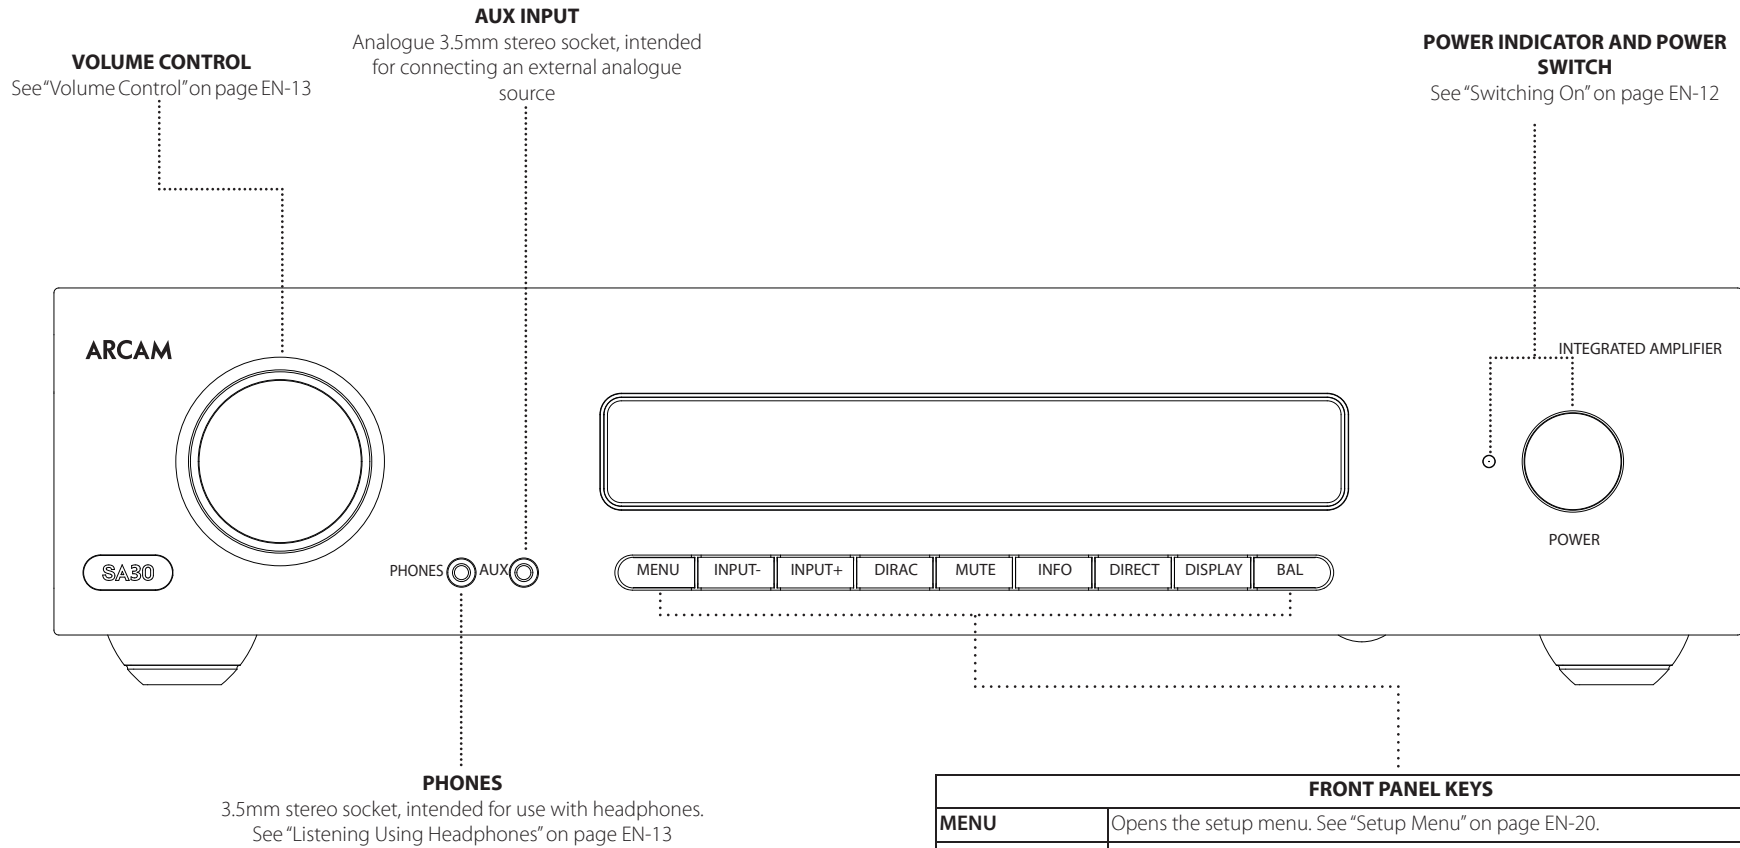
AUX INPUT
Analogue 3.5mm stereo socket, intended for connecting an external analogue source

VOLUME CONTROL
See "Volume Control" on page EN-13

POWER INDICATOR AND POWER SWITCH
See "Switching On" on page EN-12

ARCAM

INTEGRATED AMPLIFIER

POWER

SA30

PHONES AUX

MENU INPUT- INPUT+ DIRAC MUTE INFO DIRECT DISPLAY BAL

PHONES
3.5mm stereo socket, intended for use with headphones. See "Listening Using Headphones" on page EN-13

| FRONT PANEL KEYS | |
|---|---|
| MENU | Opens the setup menu. See "Setup Menu" on page EN-20. |